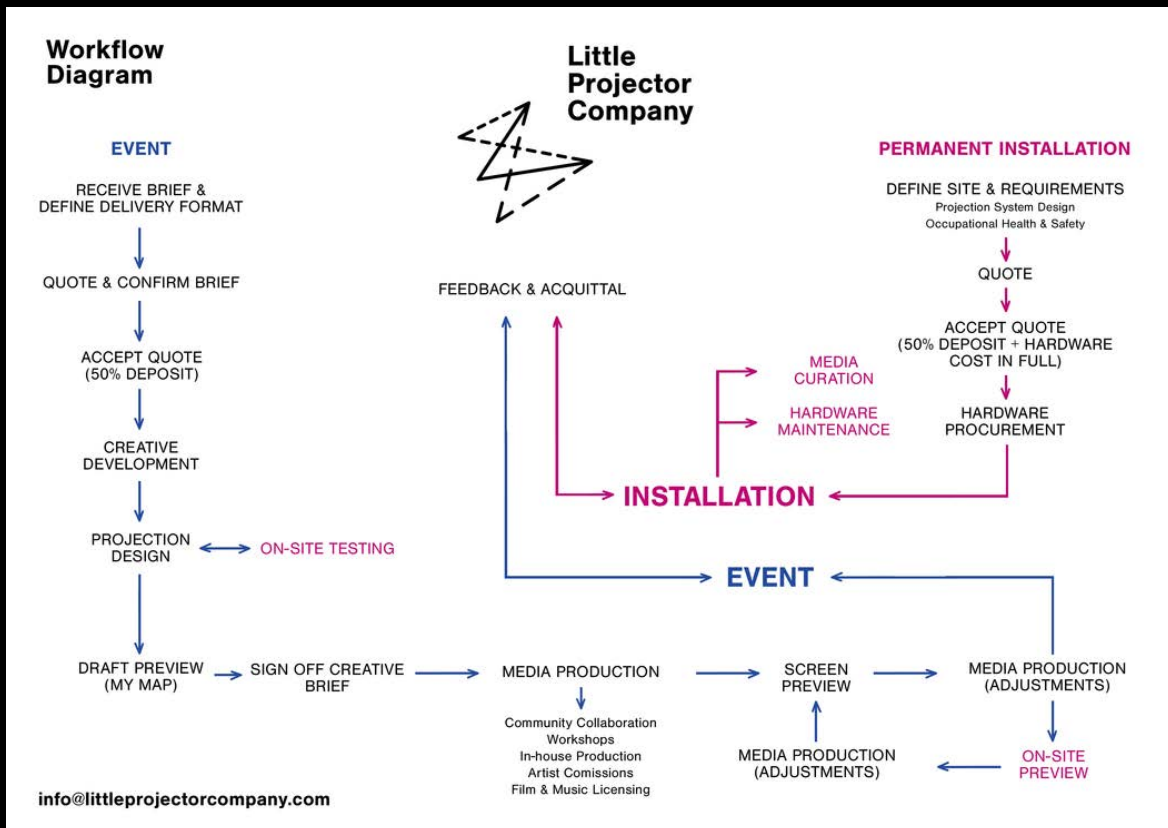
Workflow Diagram

Little Projector Company

EVENT

RECEIVE BRIEF & DEFINE DELIVERY FORMAT

QUOTE & CONFIRM BRIEF

ACCEPT QUOTE (50% DEPOSIT)

CREATIVE DEVELOPMENT

PROJECTION DESIGN

ON-SITE TESTING

DRAFT PREVIEW (MY MAP)

SIGN OFF CREATIVE BRIEF

FEEDBACK & ACQUITTAL

PERMANENT INSTALLATION

DEFINE SITE & REQUIREMENTS
Projection System Design
Occupational Health & Safety

QUOTE

ACCEPT QUOTE (50% DEPOSIT + HARDWARE COST IN FULL)

MEDIA CURATION

HARDWARE MAINTENANCE

HARDWARE PROCUREMENT

INSTALLATION

EVENT

MEDIA PRODUCTION

Community Collaboration
Workshops
In-house Production
Artist Comissions
Film & Music Licensing

SCREEN PREVIEW

MEDIA PRODUCTION (ADJUSTMENTS)

MEDIA PRODUCTION (ADJUSTMENTS)

ON-SITE PREVIEW

info@littleprojectorcompany.com